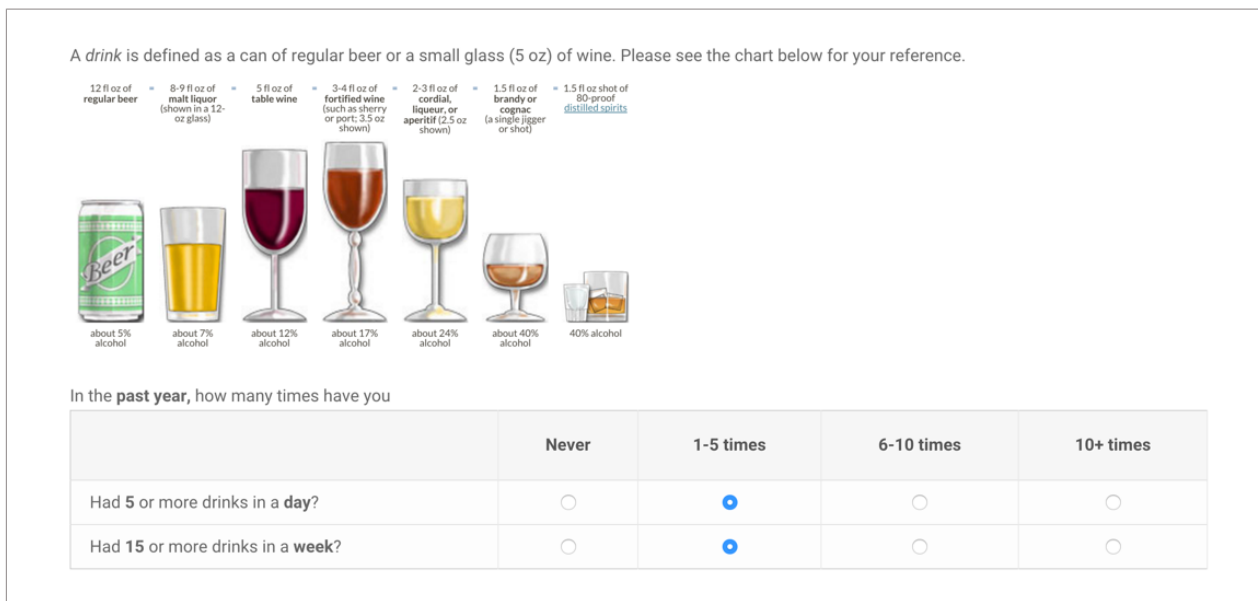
A *drink* is defined as a can of regular beer or a small glass (5 oz) of wine. Please see the chart below for your reference.

12 fl oz of regular beer = 8-9 fl oz of malt liquor (shown in a 12-oz glass) = 5 fl oz of table wine = 3-4 fl oz of fortified wine (such as sherry or port; 3.5 oz shown) = 2-3 fl oz of cordial, liqueur, or aperitif (2.5 oz shown) = 1.5 fl oz of brandy or cognac (a single jigger or shot) = 1.5 fl oz shot of 80-proof distilled spirits

Beer

about 5% alcohol | about 7% alcohol | about 12% alcohol | about 17% alcohol | about 24% alcohol | about 40% alcohol | 40% alcohol

In the **past year,** how many times have you

| | Never | 1-5 times | 6-10 times | 10+ times |
|---|---|---|---|---|
| Had **5** or more drinks in a **day**? | ○ | ◉ | ○ | ○ |
| Had **15** or more drinks in a **week**? | ○ | ◉ | ○ | ○ |